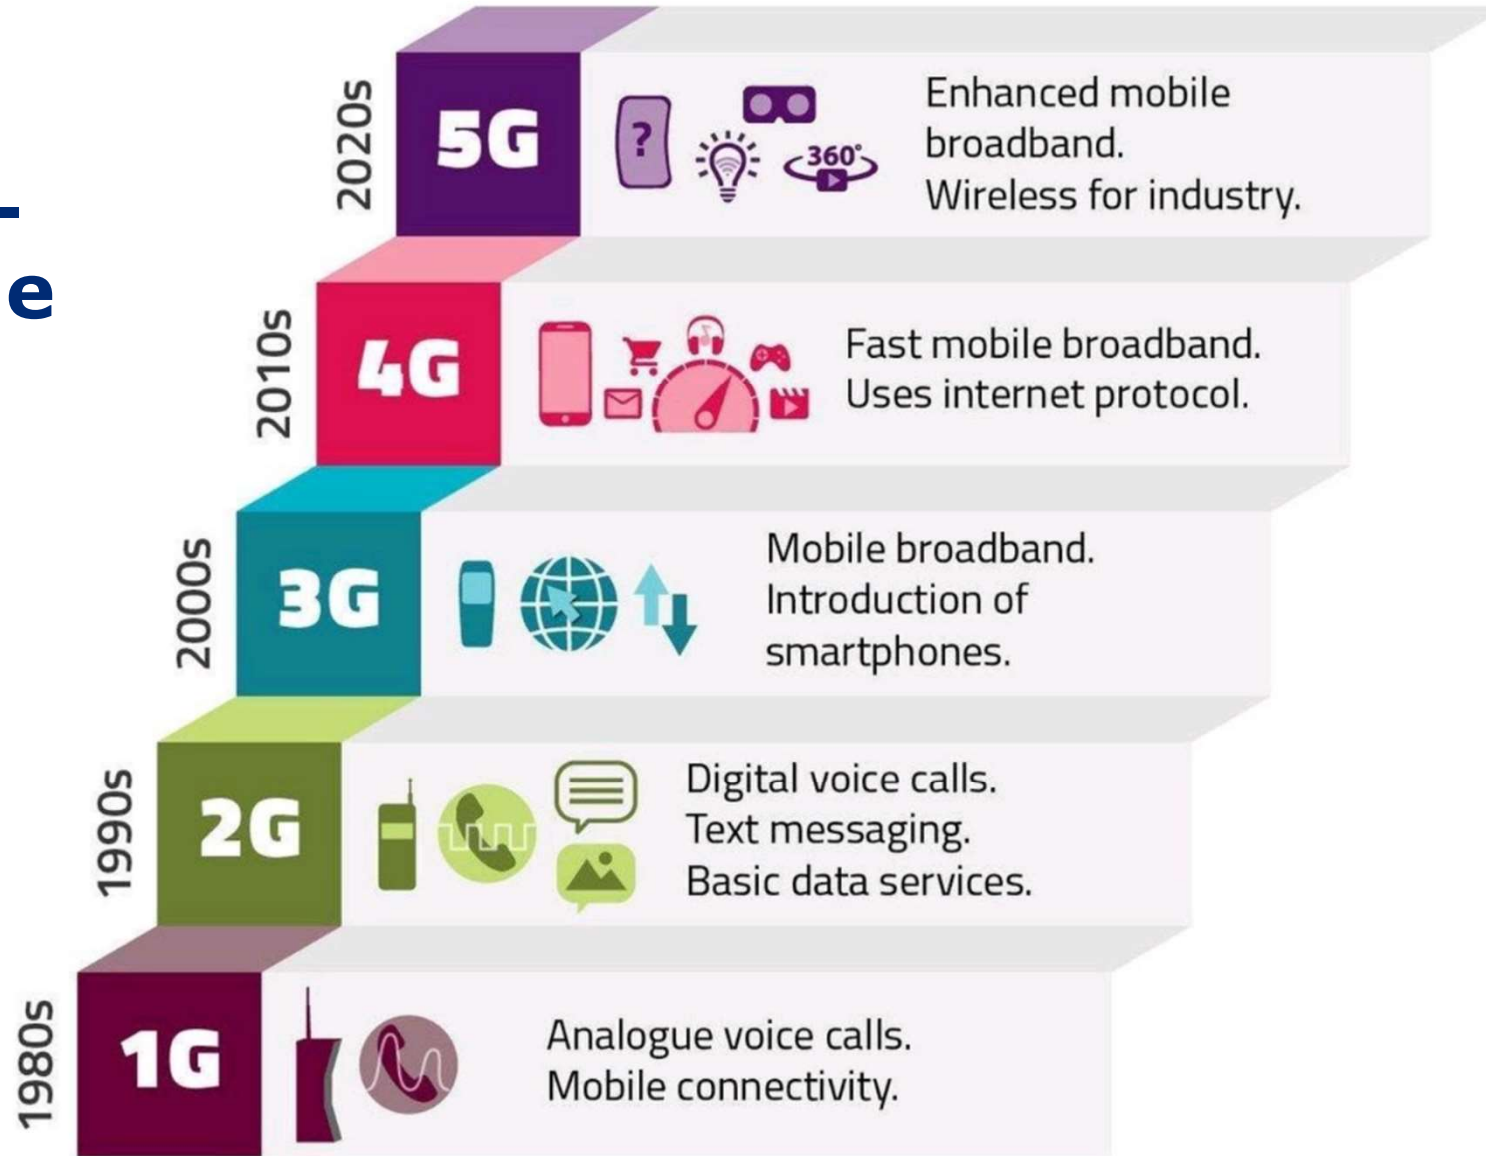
e

2020s
5G
?
360°
Enhanced mobile broadband.
Wireless for industry.

2010s
4G
Fast mobile broadband.
Uses internet protocol.

2000s
3G
Mobile broadband.
Introduction of smartphones.

1990s
2G
Digital voice calls.
Text messaging.
Basic data services.

1980s
1G
Analogue voice calls.
Mobile connectivity.